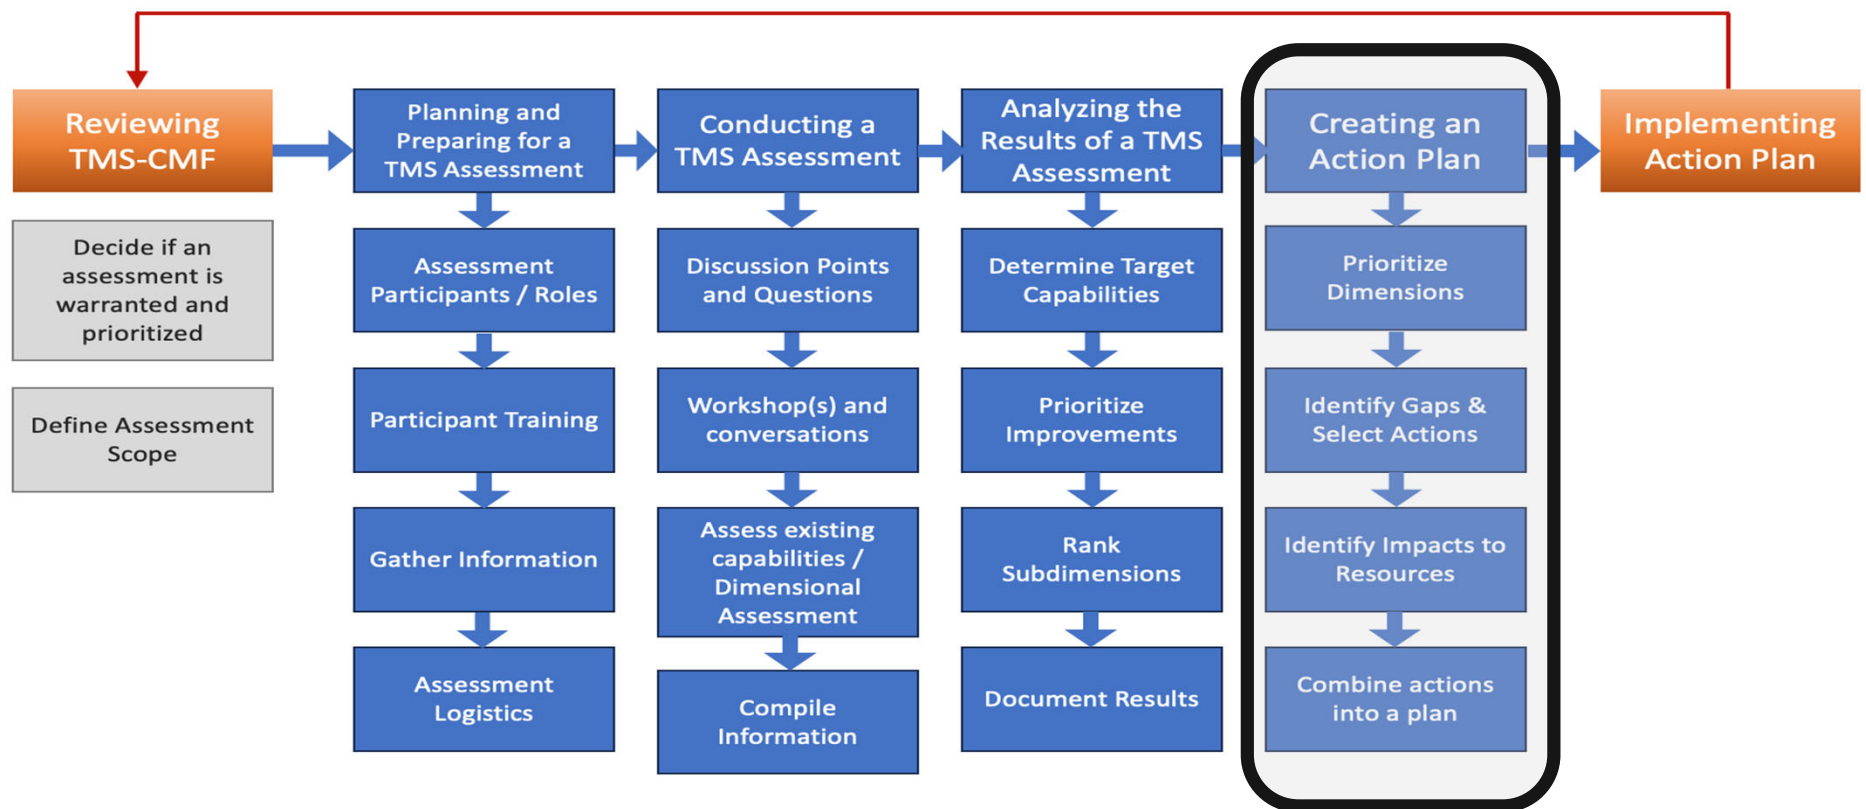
Reviewing TMS-CMF

Decide if an assessment is warranted and prioritized

Define Assessment Scope

Planning and Preparing for a TMS Assessment

Assessment Participants / Roles

Participant Training

Gather Information

Assessment Logistics

Conducting a TMS Assessment

Discussion Points and Questions

Workshop(s) and conversations

Assess existing capabilities / Dimensional Assessment

Compile Information

Analyzing the Results of a TMS Assessment

Determine Target Capabilities

Prioritize Improvements

Rank Subdimensions

Document Results

Creating an Action Plan

Prioritize Dimensions

Identify Gaps & Select Actions

Identify Impacts to Resources

Combine actions into a plan

Implementing Action Plan